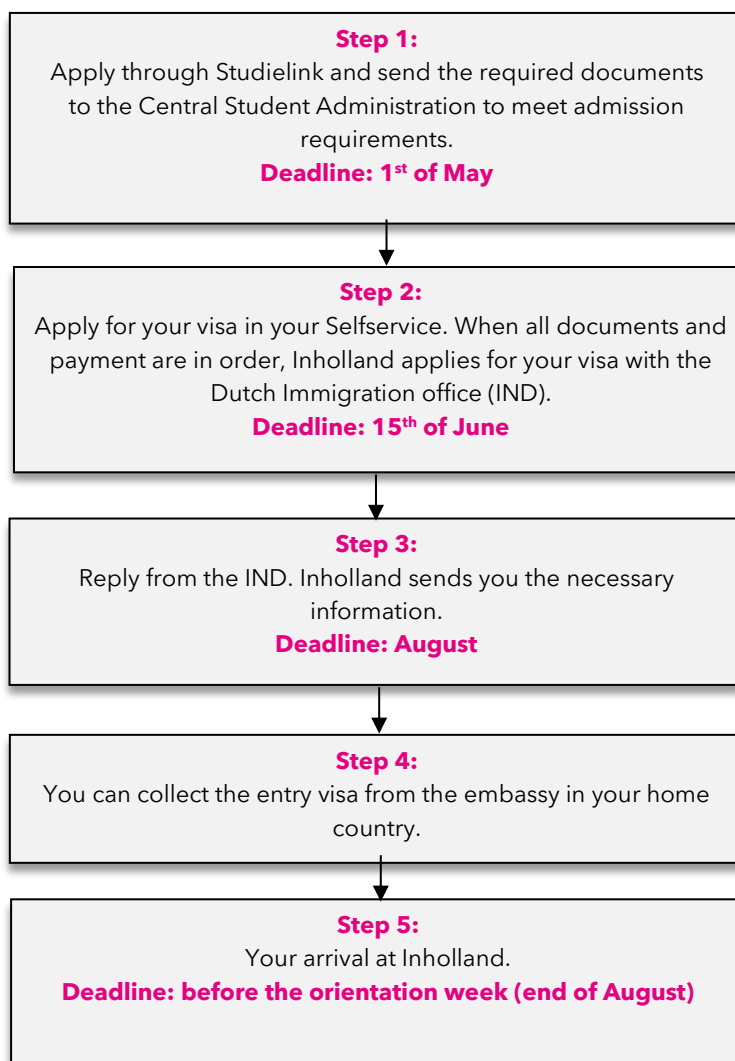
Step 1:
Apply through Studielink and send the required documents to the Central Student Administration to meet admission requirements.
Deadline: 1$^{st}$ of May

Step 2:
Apply for your visa in your Selfservice. When all documents and payment are in order, Inholland applies for your visa with the Dutch Immigration office (IND).
Deadline: 15$^{th}$ of June

Step 3:
Reply from the IND. Inholland sends you the necessary information.
Deadline: August

Step 4:
You can collect the entry visa from the embassy in your home country.

Step 5:
Your arrival at Inholland.
Deadline: before the orientation week (end of August)